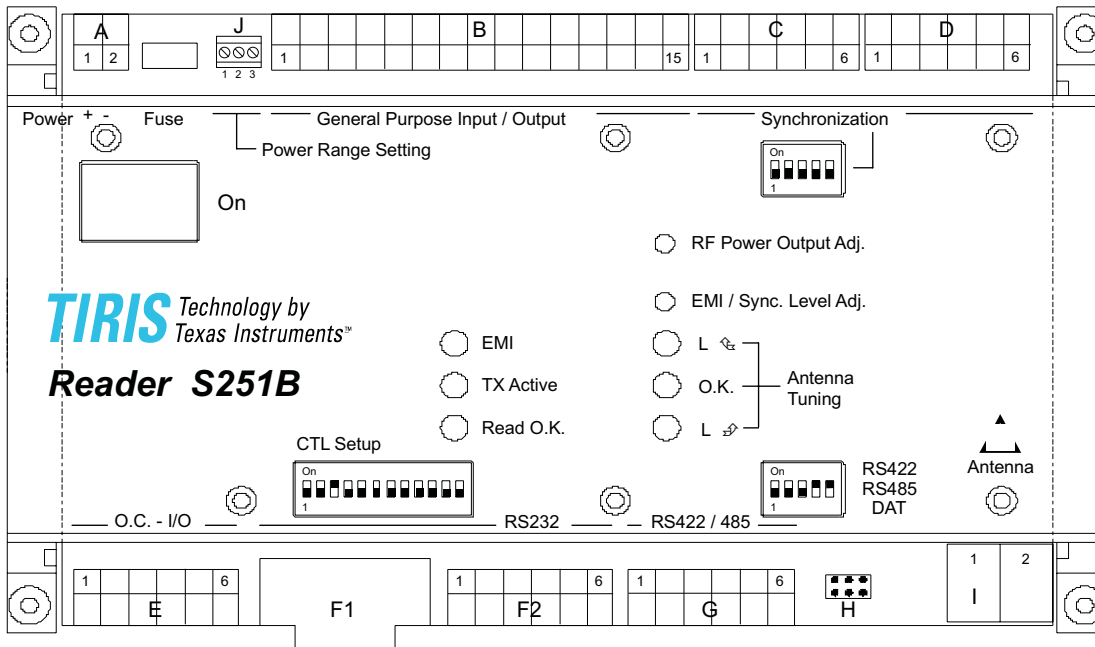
A
1 2

J
1 2 3

B
1 15

C
1 6

D
1 6

Power + - Fuse General Purpose Input / Output Synchronization

Power Range Setting

On
1

On

RF Power Output Adj.

TIRIS Technology by Texas Instruments™

EMI / Sync. Level Adj.

EMI

L

Reader S251B

TX Active

O.K.

Antenna Tuning

Read O.K.

L

CTL Setup

On
1

On
1

RS422
RS485
DAT

Antenna

O.C. - I/O RS232 RS422 / 485

1 6
E

F1

1 6
F2

1 6
G

H

1 2
I